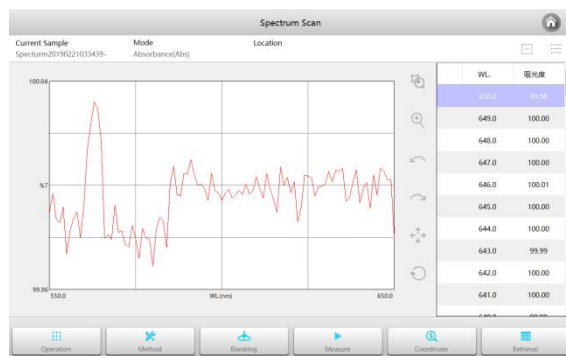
Spectrum Scan

Current Sample
Specturm20190221033439-

Mode
Absorbance(Abs)

Location

100.04

%T

99.96

550.0

WL.(nm)

650.0

| WL. | 吸光度 |
|---|---|
| 650.0 | 99.98 |
| 649.0 | 100.00 |
| 648.0 | 100.00 |
| 647.0 | 100.00 |
| 646.0 | 100.01 |
| 645.0 | 100.00 |
| 644.0 | 100.00 |
| 643.0 | 99.99 |
| 642.0 | 100.00 |
| 641.0 | 100.00 |
| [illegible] | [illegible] |

Operation
Method
Blanking
Measure
Coordinate
Retrieval